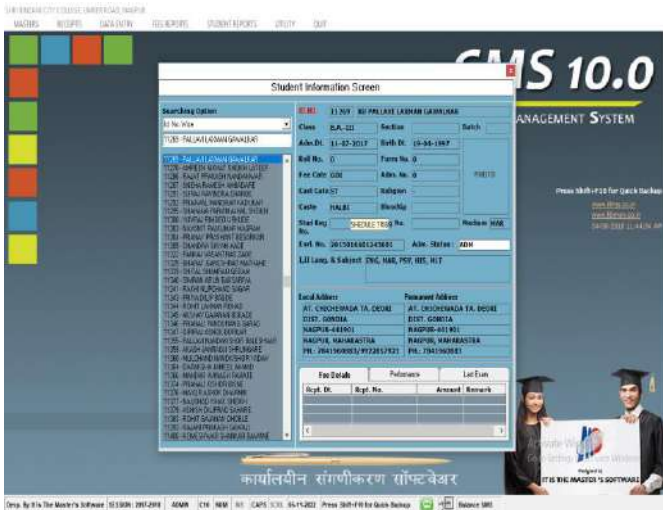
SHRI BINZANI CITY COLLEGE, UMRED ROAD, NAGPUR
MASTERS RECEIPTS DATA ENTRY FEE REPORTS STUDENT REPORTS UTILITY QUIT

SMS 10.0
MANAGEMENT SYSTEM

Student Information Screen

Searching Option
Id No Wise
11269 : PALLAVI LAXMAN GAWALKAR

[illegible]

Id No. 11269 : KU PALLAVI LAXMAN GAWALKAR
Class B.A.-III Section Batch
Adm.Dt. 11-07-2017 Birth Dt. 19-04-1997
Roll No. 0 Form No. 0
Fee Cate GEN Adm. No. 0 PHOTO
Cast Cate ST Religion
Caste HALBI Blood Gp
Stud Reg. No. SHEDULE TRIB Ph. No. Medium MAR
Enrl. No. 20150160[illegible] Adm. Status ADM
L.II Lang. & Subject ENG, MAR, PSY, HIS, MLT

Local Address
AT. CHICHEWADA TA. DEORI
DIST. GONDIA
NAGPUR-481901
NAGPUR, MAHARASTRA
PH.: 7041960803/9723517921

Permanent Address
AT. CHICHEWADA TA. DEORI
DIST. GONDIA
NAGPUR-481901
NAGPUR, MAHARASTRA
PH.: 7041960803

Fee Details Performance Last Exam
Rcpt. Dt. Rcpt. No. Amount Remark

Press Shift+F10 for Quick Backup
www.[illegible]
www.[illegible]
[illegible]

कार्यालयीन संगणीकरण सॉफ्टवेअर

IT IS THE MASTER'S SOFTWARE

Desg. By It Is The Master's Software | SESSION : 2017-2018 | ADMIN | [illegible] | Press Shift+F10 for Quick Backup | Balance SMS